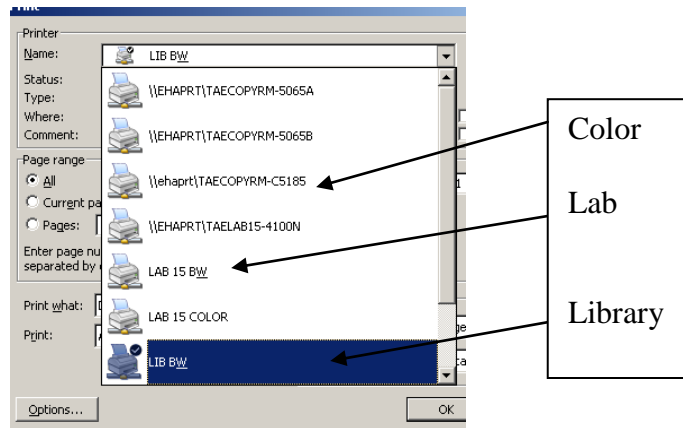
Print

Printer
Name: LIB BW
Status:
Type:
Where:
Comment:

\\EHAPRT\TAECOPYRM-5065A
\\EHAPRT\TAECOPYRM-5065B
\\ehaprt\TAECOPYRM-C5185
\\EHAPRT\TAELAB15-4100N
LAB 15 BW
LAB 15 COLOR
LIB BW

Color
Lab
Library

Page range
All
Current pa
Pages:
Enter page nu
separated by

Print what:
Print:

Options...
OK